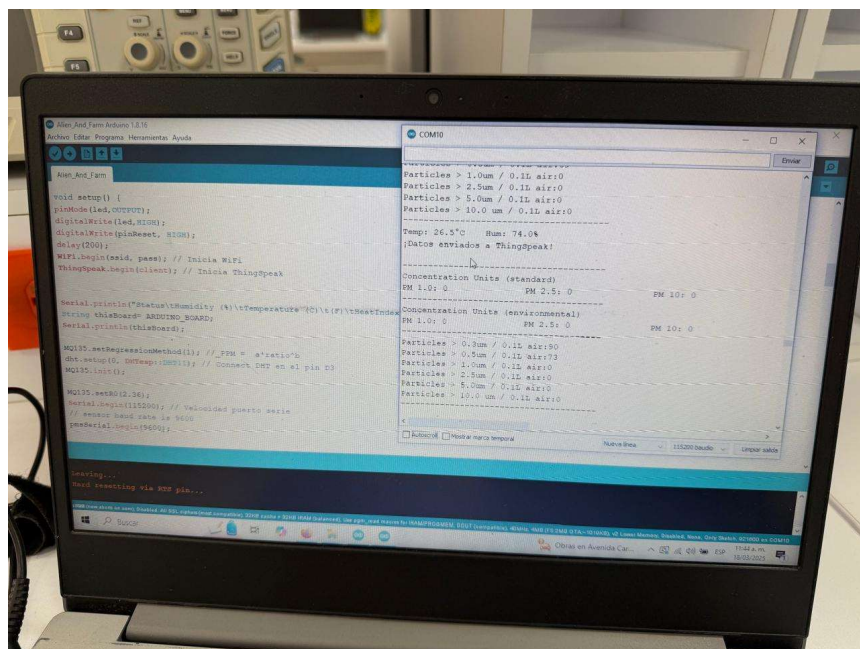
F4

F5

Alien_And_Farm Arduino 1.8.16
Archivo Editar Programa Herramientas Ayuda

Alien_And_Farm

void setup() {
pinMode(led,OUTPUT);
digitalWrite(led,HIGH);
digitalWrite(pinReset, HIGH);
delay(200);
WiFi.begin(ssid, pass); // Inicia WiFi
ThingSpeak.begin(client); // Inicia ThingSpeak

Serial.println("Status\tHumidity (%)\tTemperature (C)\t(F)\tHeatIndex
String thisBoard= ARDUINO_BOARD;
Serial.println(thisBoard);

MQ135.setRegressionMethod(1); //_PPM = a*ratio^b
dht.setup(0, DHTesp::DHT11); // Connect DHT en el pin D3
MQ135.init();

MQ135.setR0(2.36);
Serial.begin(115200); // Velocidad puerto serie
// sensor baud rate is 9600
pmsSerial.begin(9600);

Leaving...
Hard resetting via RTS pin...

COM10

Enviar

Particles > 1.0um / 0.1L air:0
Particles > 2.5um / 0.1L air:0
Particles > 5.0um / 0.1L air:0
Particles > 10.0 um / 0.1L air:0
---------------------------------------
Temp: 26.5°C Hum: 74.0%
¡Datos enviados a ThingSpeak!

---------------------------------------
Concentration Units (standard)
PM 1.0: 0 PM 2.5: 0 PM 10: 0
---------------------------------------
Concentration Units (environmental)
PM 1.0: 0 PM 2.5: 0 PM 10: 0
---------------------------------------
Particles > 0.3um / 0.1L air:90
Particles > 0.5um / 0.1L air:73
Particles > 1.0um / 0.1L air:0
Particles > 2.5um / 0.1L air:0
Particles > 5.0um / 0.1L air:0
Particles > 10.0 um / 0.1L air:0

Autoscroll Mostrar marca temporal Nueva línea 115200 baudio Limpiar salida

Buscar

Obras en Avenida Car... ESP 11:44 a. m. 12/03/2025